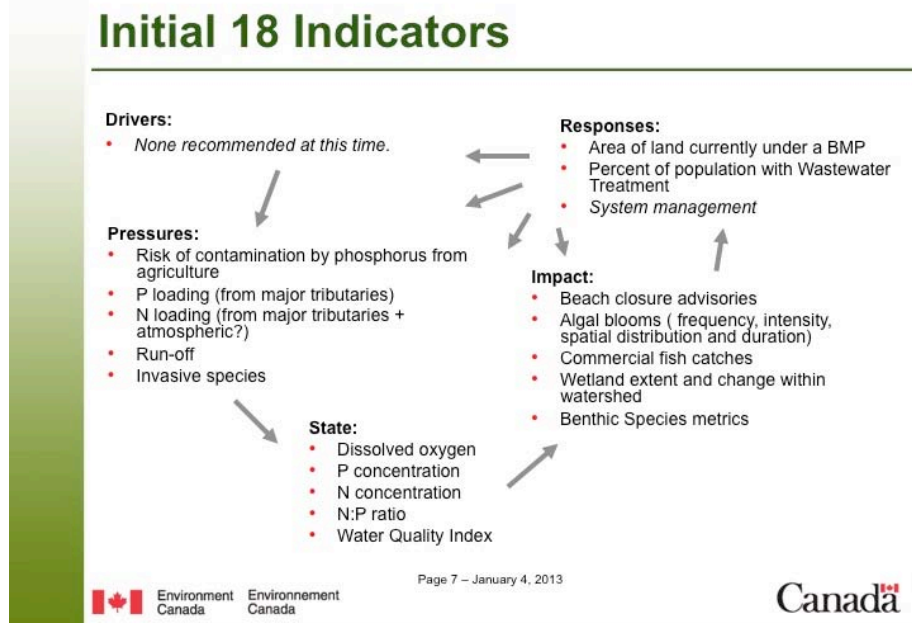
Initial 18 Indicators

Drivers:
• None recommended at this time.

Responses:
• Area of land currently under a BMP
• Percent of population with Wastewater Treatment
• System management

Pressures:
• Risk of contamination by phosphorus from agriculture
• P loading (from major tributaries)
• N loading (from major tributaries + atmospheric?)
• Run-off
• Invasive species

Impact:
• Beach closure advisories
• Algal blooms ( frequency, intensity, spatial distribution and duration)
• Commercial fish catches
• Wetland extent and change within watershed
• Benthic Species metrics

State:
• Dissolved oxygen
• P concentration
• N concentration
• N:P ratio
• Water Quality Index

Page 7 – January 4, 2013

Environment Canada Environnement Canada

Canada